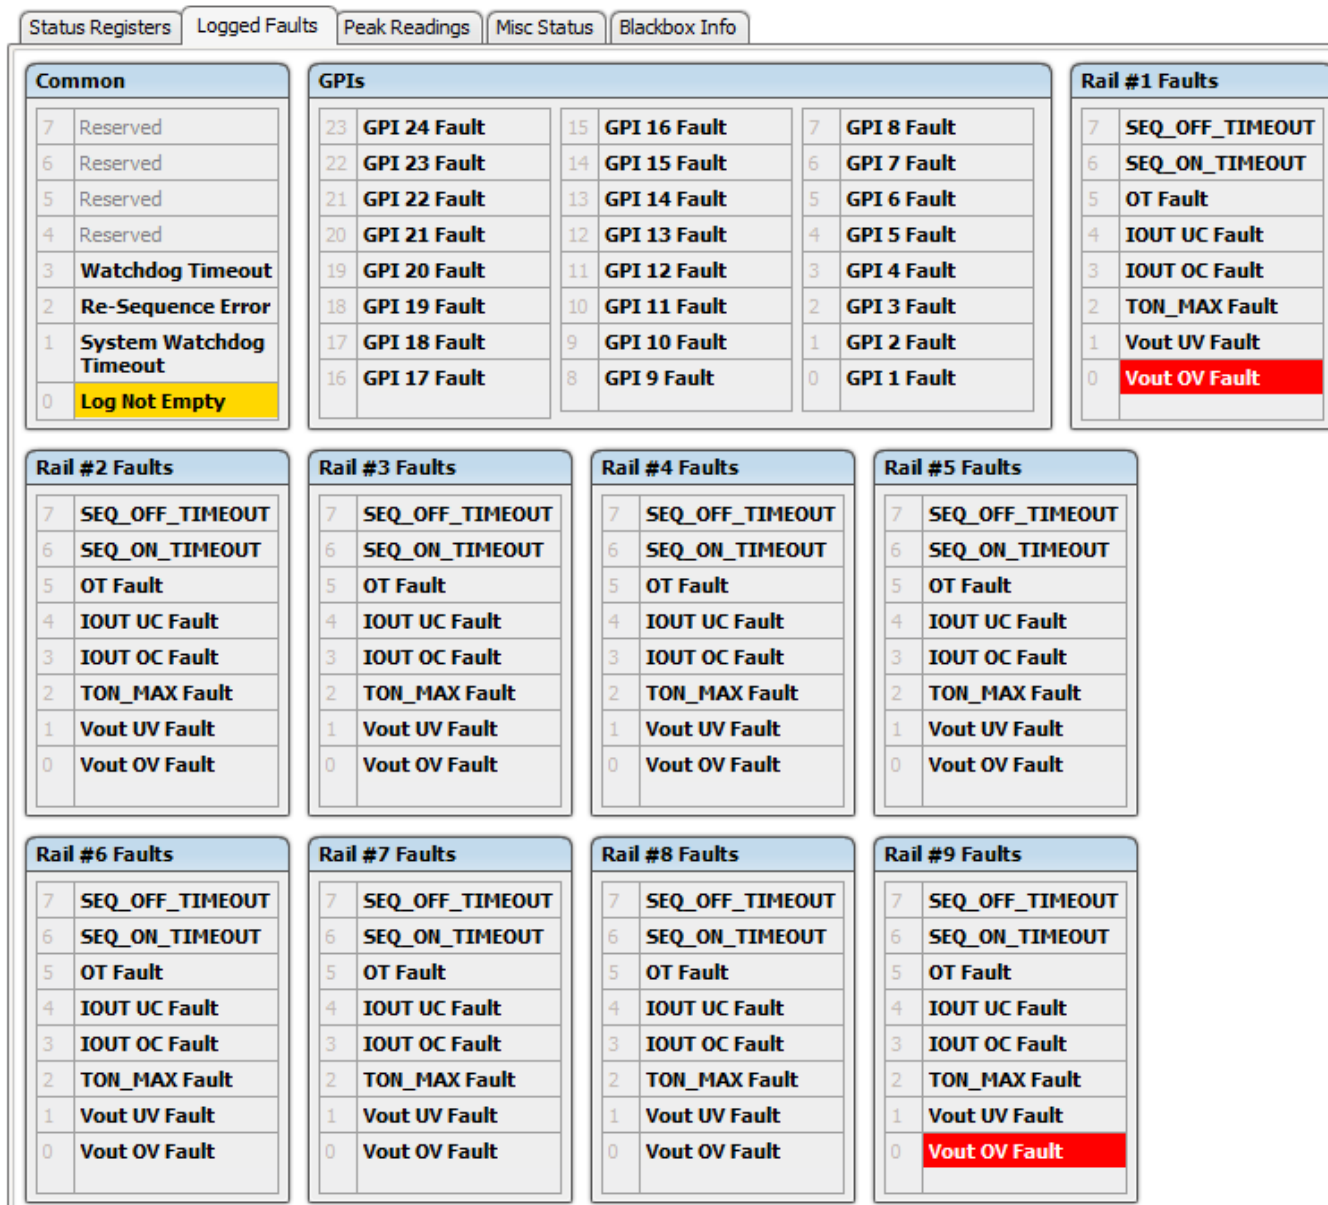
Status Registers | Logged Faults | Peak Readings | Misc Status | Blackbox Info

Common

| | |
|---|---|
| 7 | Reserved |
| 6 | Reserved |
| 5 | Reserved |
| 4 | Reserved |
| 3 | Watchdog Timeout |
| 2 | Re-Sequence Error |
| 1 | System Watchdog Timeout |
| 0 | Log Not Empty |

GPIs

| | |
|---|---|
| 23 | GPI 24 Fault |
| 22 | GPI 23 Fault |
| 21 | GPI 22 Fault |
| 20 | GPI 21 Fault |
| 19 | GPI 20 Fault |
| 18 | GPI 19 Fault |
| 17 | GPI 18 Fault |
| 16 | GPI 17 Fault |

| | |
|---|---|
| 15 | GPI 16 Fault |
| 14 | GPI 15 Fault |
| 13 | GPI 14 Fault |
| 12 | GPI 13 Fault |
| 11 | GPI 12 Fault |
| 10 | GPI 11 Fault |
| 9 | GPI 10 Fault |
| 8 | GPI 9 Fault |

| | |
|---|---|
| 7 | GPI 8 Fault |
| 6 | GPI 7 Fault |
| 5 | GPI 6 Fault |
| 4 | GPI 5 Fault |
| 3 | GPI 4 Fault |
| 2 | GPI 3 Fault |
| 1 | GPI 2 Fault |
| 0 | GPI 1 Fault |

Rail #1 Faults

| | |
|---|---|
| 7 | SEQ_OFF_TIMEOUT |
| 6 | SEQ_ON_TIMEOUT |
| 5 | OT Fault |
| 4 | IOUT UC Fault |
| 3 | IOUT OC Fault |
| 2 | TON_MAX Fault |
| 1 | Vout UV Fault |
| 0 | Vout OV Fault |

Rail #2 Faults

| | |
|---|---|
| 7 | SEQ_OFF_TIMEOUT |
| 6 | SEQ_ON_TIMEOUT |
| 5 | OT Fault |
| 4 | IOUT UC Fault |
| 3 | IOUT OC Fault |
| 2 | TON_MAX Fault |
| 1 | Vout UV Fault |
| 0 | Vout OV Fault |

Rail #3 Faults

| | |
|---|---|
| 7 | SEQ_OFF_TIMEOUT |
| 6 | SEQ_ON_TIMEOUT |
| 5 | OT Fault |
| 4 | IOUT UC Fault |
| 3 | IOUT OC Fault |
| 2 | TON_MAX Fault |
| 1 | Vout UV Fault |
| 0 | Vout OV Fault |

Rail #4 Faults

| | |
|---|---|
| 7 | SEQ_OFF_TIMEOUT |
| 6 | SEQ_ON_TIMEOUT |
| 5 | OT Fault |
| 4 | IOUT UC Fault |
| 3 | IOUT OC Fault |
| 2 | TON_MAX Fault |
| 1 | Vout UV Fault |
| 0 | Vout OV Fault |

Rail #5 Faults

| | |
|---|---|
| 7 | SEQ_OFF_TIMEOUT |
| 6 | SEQ_ON_TIMEOUT |
| 5 | OT Fault |
| 4 | IOUT UC Fault |
| 3 | IOUT OC Fault |
| 2 | TON_MAX Fault |
| 1 | Vout UV Fault |
| 0 | Vout OV Fault |

Rail #6 Faults

| | |
|---|---|
| 7 | SEQ_OFF_TIMEOUT |
| 6 | SEQ_ON_TIMEOUT |
| 5 | OT Fault |
| 4 | IOUT UC Fault |
| 3 | IOUT OC Fault |
| 2 | TON_MAX Fault |
| 1 | Vout UV Fault |
| 0 | Vout OV Fault |

Rail #7 Faults

| | |
|---|---|
| 7 | SEQ_OFF_TIMEOUT |
| 6 | SEQ_ON_TIMEOUT |
| 5 | OT Fault |
| 4 | IOUT UC Fault |
| 3 | IOUT OC Fault |
| 2 | TON_MAX Fault |
| 1 | Vout UV Fault |
| 0 | Vout OV Fault |

Rail #8 Faults

| | |
|---|---|
| 7 | SEQ_OFF_TIMEOUT |
| 6 | SEQ_ON_TIMEOUT |
| 5 | OT Fault |
| 4 | IOUT UC Fault |
| 3 | IOUT OC Fault |
| 2 | TON_MAX Fault |
| 1 | Vout UV Fault |
| 0 | Vout OV Fault |

Rail #9 Faults

| | |
|---|---|
| 7 | SEQ_OFF_TIMEOUT |
| 6 | SEQ_ON_TIMEOUT |
| 5 | OT Fault |
| 4 | IOUT UC Fault |
| 3 | IOUT OC Fault |
| 2 | TON_MAX Fault |
| 1 | Vout UV Fault |
| 0 | Vout OV Fault |